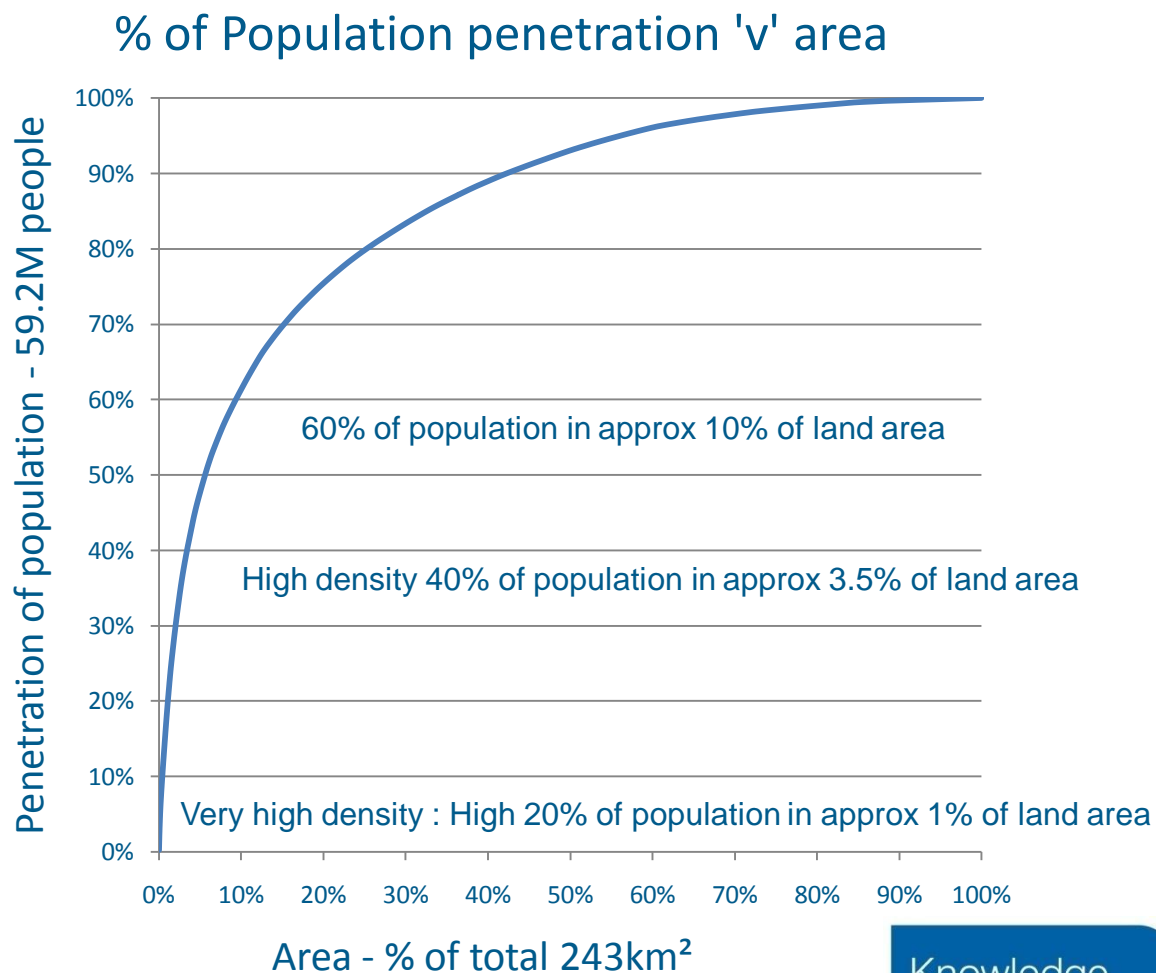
% of Population penetration 'v' area

Penetration of population - 59.2M people

100%
90%
80%
70%
60%
50%
40%
30%
20%
10%
0%

60% of population in approx 10% of land area

High density 40% of population in approx 3.5% of land area

Very high density : High 20% of population in approx 1% of land area

0% 10% 20% 30% 40% 50% 60% 70% 80% 90% 100%

Area - % of total 243km²

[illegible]